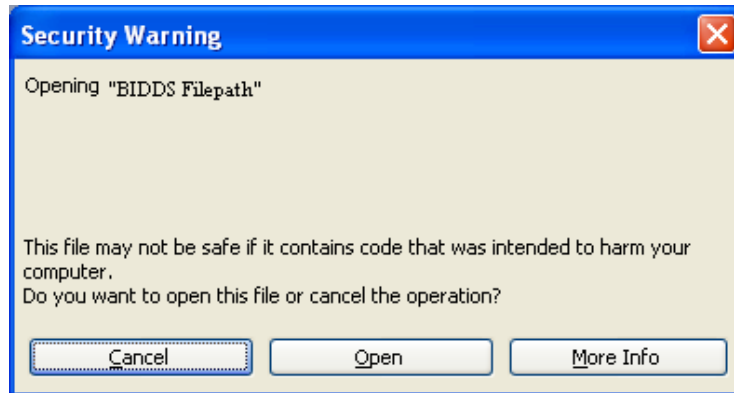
Security Warning

Opening "BIDDS Filepath"

This file may not be safe if it contains code that was intended to harm your computer.
Do you want to open this file or cancel the operation?

Cancel

Open

More Info